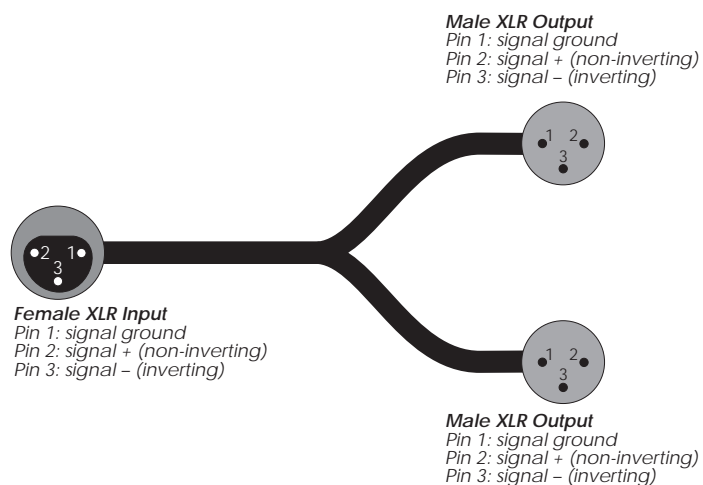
Male XLR Output
Pin 1: signal ground
Pin 2: signal + (non-inverting)
Pin 3: signal – (inverting)

1 2
3

2 1
3

Female XLR Input
Pin 1: signal ground
Pin 2: signal + (non-inverting)
Pin 3: signal – (inverting)

1 2
3

Male XLR Output
Pin 1: signal ground
Pin 2: signal + (non-inverting)
Pin 3: signal – (inverting)